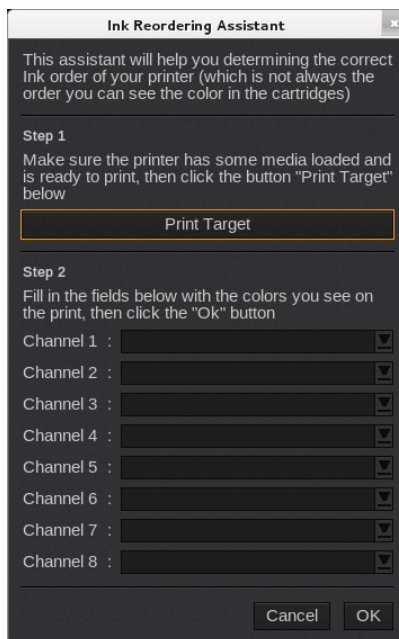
Ink Reordering Assistant

This assistant will help you determining the correct Ink order of your printer (which is not always the order you can see the color in the cartridges)

Step 1

Make sure the printer has some media loaded and is ready to print, then click the button "Print Target" below

Print Target

Step 2

Fill in the fields below with the colors you see on the print, then click the "Ok" button

Channel 1 :

Channel 2 :

Channel 3 :

Channel 4 :

Channel 5 :

Channel 6 :

Channel 7 :

Channel 8 :

Cancel OK